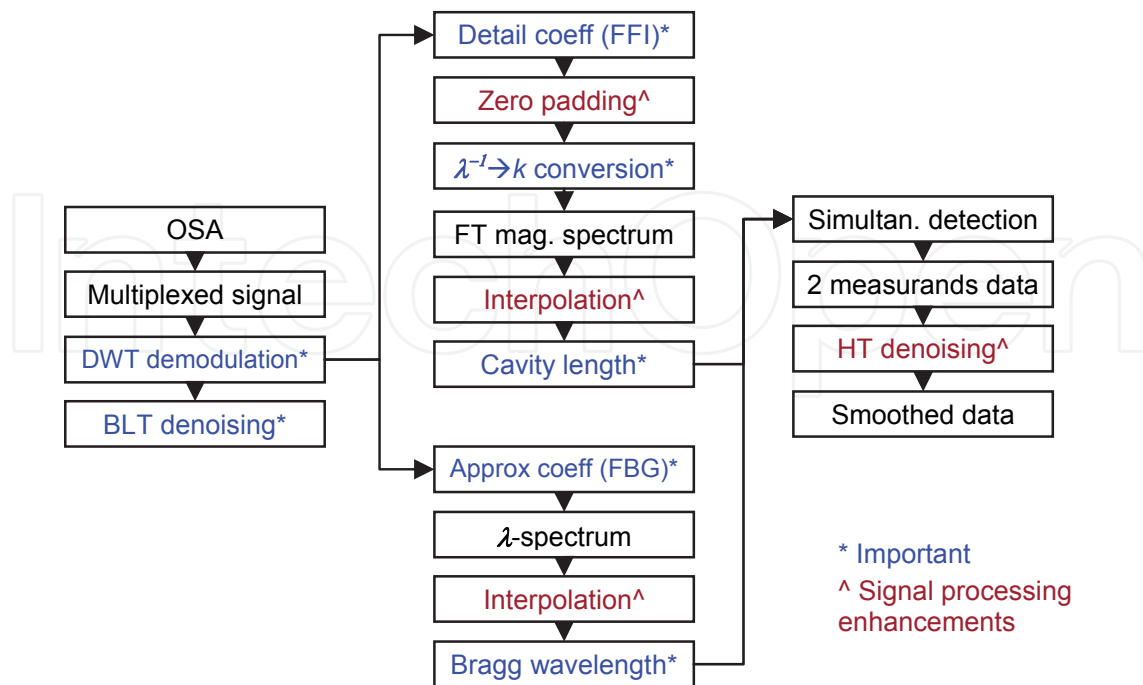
OSA

Multiplexed signal

DWT demodulation*

BLT denoising*

Detail coeff (FFI)*

Zero padding^

$\lambda^{-1} \rightarrow k$ conversion*

FT mag. spectrum

Interpolation^

Cavity length*

Approx coeff (FBG)*

$\lambda$-spectrum

Interpolation^

Bragg wavelength*

Simultan. detection

2 measurands data

HT denoising^

Smoothed data

* Important

^ Signal processing enhancements